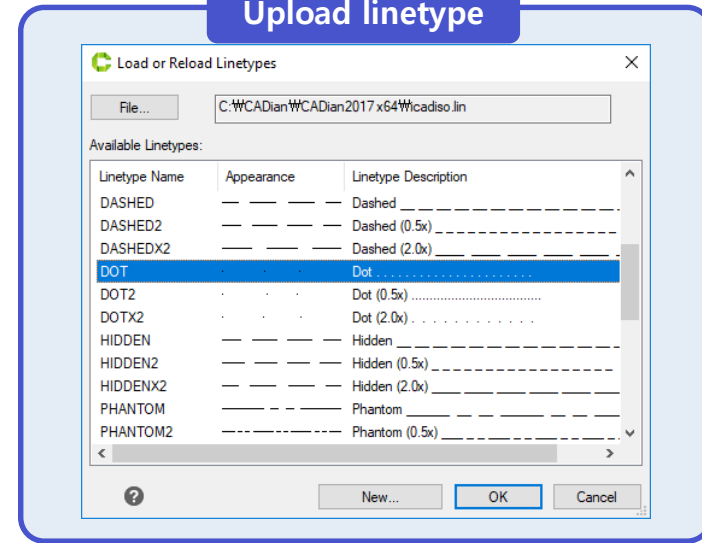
Upload linetype

Load or Reload Linetypes

File...

C:₩CADian₩CADian2017 x64₩icadiso.lin

Available Linetypes:

| Linetype Name | Appearance | Linetype Description |
|---|---|---|
| DASHED | | Dashed __ __ __ __ __ __ __ __ __ __ |
| DASHED2 | | Dashed (0.5x) __ __ __ __ __ __ __ __ __ |
| DASHEDX2 | | Dashed (2.0x) ____ ____ ____ ____ ____ |
| DOT | | Dot . . . . . . . . . . . . . . . . . . . . . . |
| DOT2 | | Dot (0.5x) ................................... |
| DOTX2 | | Dot (2.0x) . . . . . . . . . . . . . |
| HIDDEN | | Hidden __ __ __ __ __ __ __ __ __ __ |
| HIDDEN2 | | Hidden (0.5x) _ _ _ _ _ _ _ _ _ _ _ _ _ _ _ _ |
| HIDDENX2 | | Hidden (2.0x) ____ ____ ____ ____ ____ |
| PHANTOM | | Phantom ______ __ __ ______ __ __ ____ |
| PHANTOM2 | | Phantom (0.5x) ____ _ _ ____ _ _ ____ _ |

New...

OK

Cancel